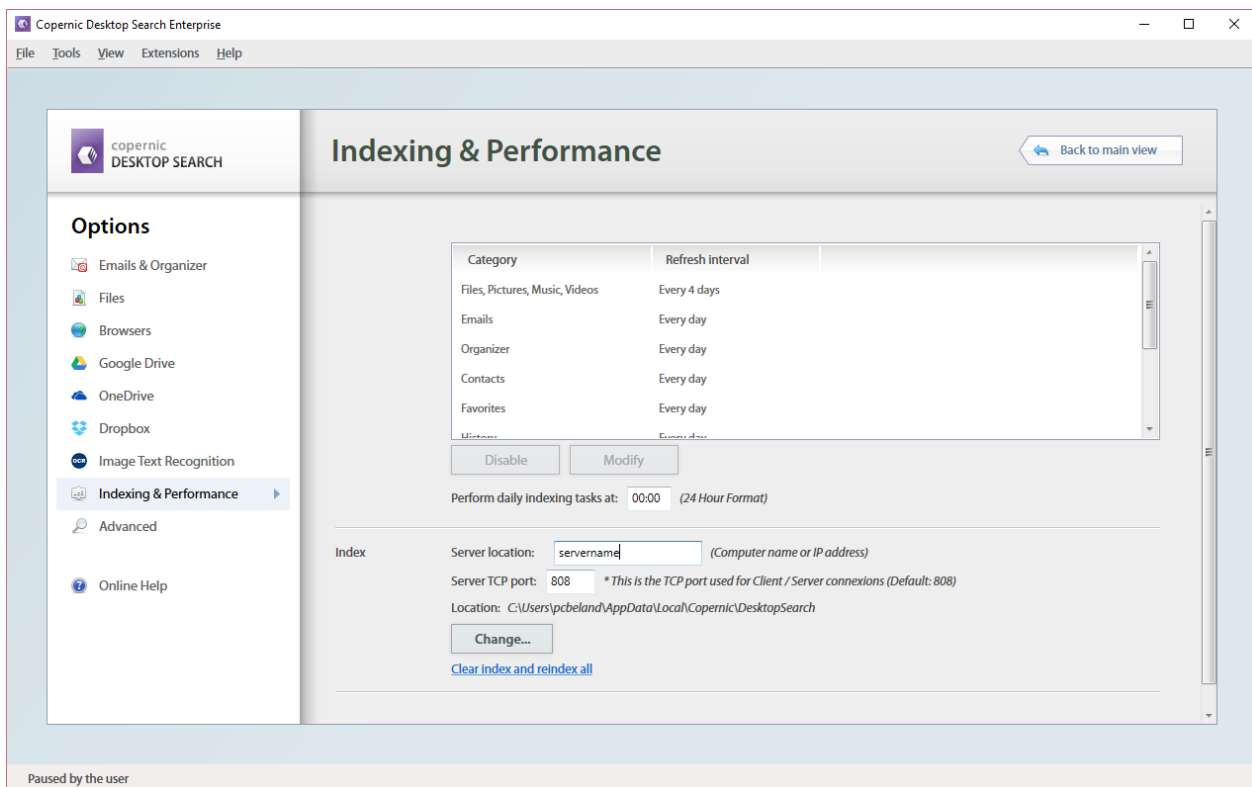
Copernic Desktop Search Enterprise

File Tools View Extensions Help

copernic DESKTOP SEARCH

Indexing & Performance

Back to main view

Options

Emails & Organizer
Files
Browsers
Google Drive
OneDrive
Dropbox
Image Text Recognition
Indexing & Performance
Advanced

Online Help

| Category | Refresh interval |
|---|---|
| Files, Pictures, Music, Videos | Every 4 days |
| Emails | Every day |
| Organizer | Every day |
| Contacts | Every day |
| Favorites | Every day |
| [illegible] | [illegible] |

Disable Modify

Perform daily indexing tasks at: 00:00 (24 Hour Format)

Index

Server location: servername (Computer name or IP address)

Server TCP port: 808 * This is the TCP port used for Client / Server connexions (Default: 808)

Location: C:\Users\pcbeland\AppData\Local\Copernic\DesktopSearch

Change...

Clear index and reindex all

Paused by the user